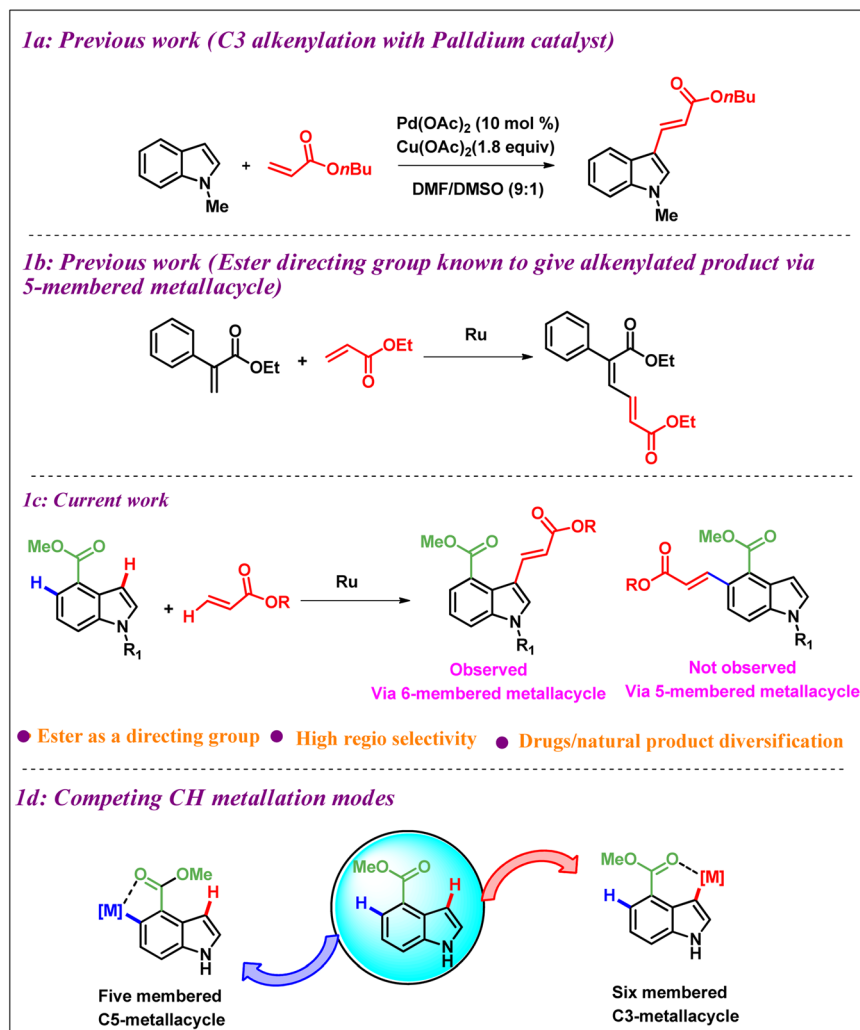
1a: Previous work (C3 alkenylation with Palldium catalyst)

N Me + OnBu O

Pd(OAc)$_2$ (10 mol %)
Cu(OAc)$_2$(1.8 equiv)
DMF/DMSO (9:1)

O OnBu N Me

1b: Previous work (Ester directing group known to give alkenylated product via 5-membered metallacycle)

O OEt + OEt O

Ru

O OEt O OEt

1c: Current work

MeO O H H N R$_1$ + H OR O

Ru

MeO O O OR N R$_1$
Observed
Via 6-membered metallacycle

MeO O RO O N R$_1$
Not observed
Via 5-membered metallacycle

Ester as a directing group • High regio selectivity • Drugs/natural product diversification

1d: Competing CH metallation modes

O OMe [M] H N H
Five membered
C5-metallacycle

MeO O H H N H

MeO O [M] H N H
Six membered
C3-metallacycle